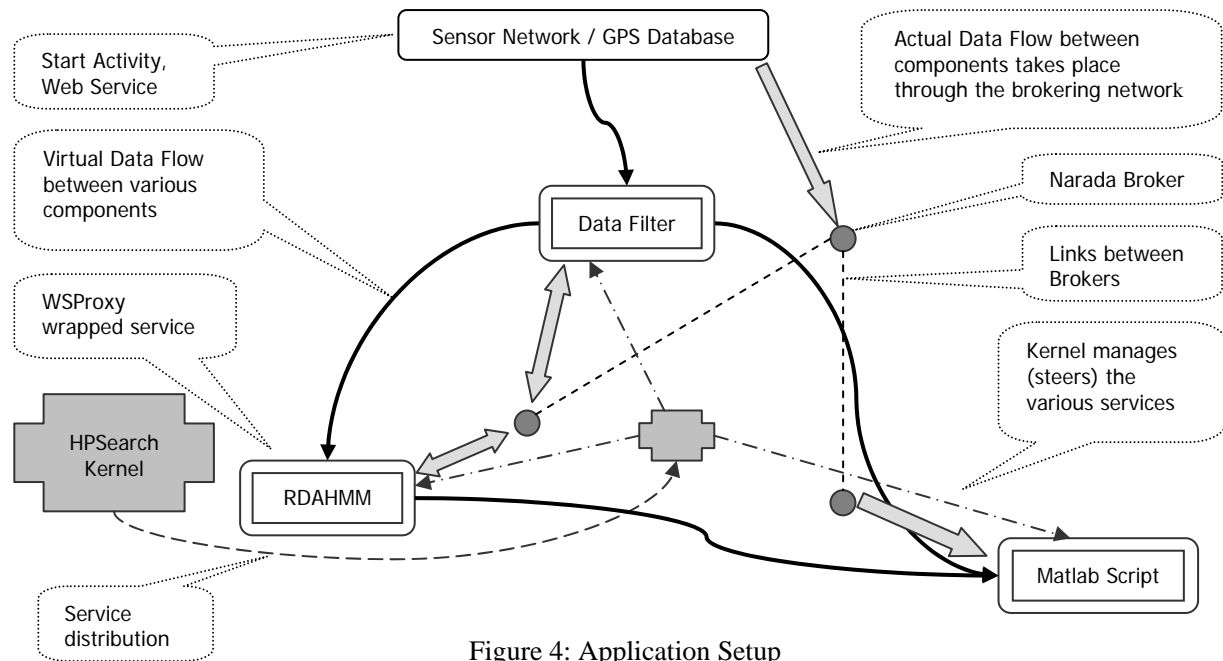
Start Activity, Web Service

Sensor Network / GPS Database

Actual Data Flow between components takes place through the brokering network

Virtual Data Flow between various components

Narada Broker

Data Filter

Links between Brokers

WSProxy wrapped service

Kernel manages (steers) the various services

HPSearch Kernel

RDAHMM

Matlab Script

Service distribution

Figure 4: Application Setup